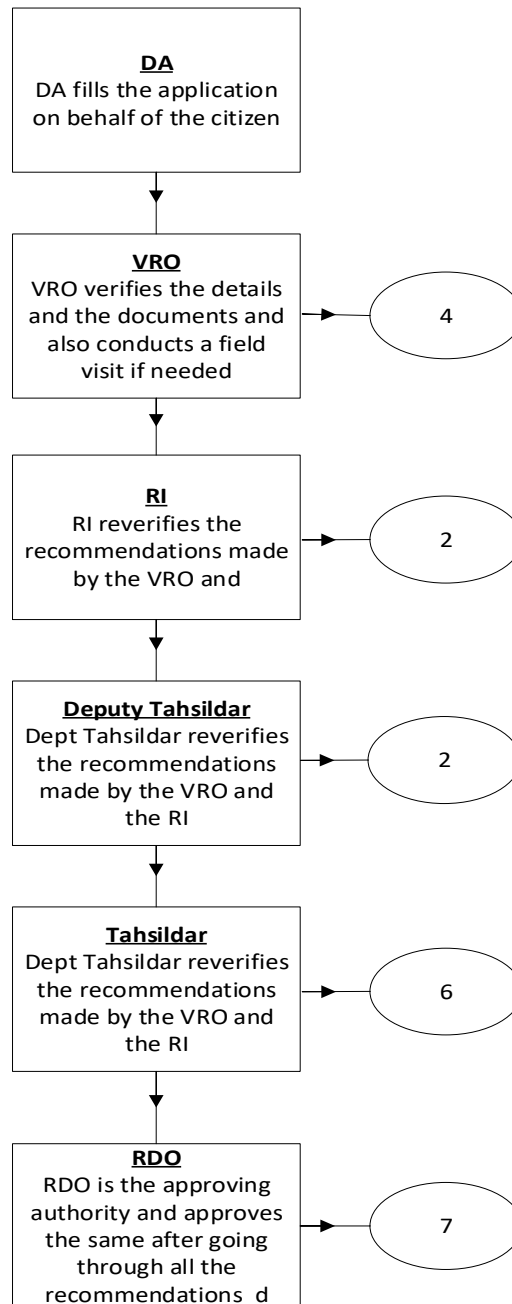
DA
DA fills the application on behalf of the citizen

VRO
VRO verifies the details and the documents and also conducts a field visit if needed

4

RI
RI reverifies the recommendations made by the VRO and

2

Deputy Tahsildar
Dept Tahsildar reverifies the recommendations made by the VRO and the RI

2

Tahsildar
Dept Tahsildar reverifies the recommendations made by the VRO and the RI

6

RDO
RDO is the approving authority and approves the same after going through all the recommendations d

7